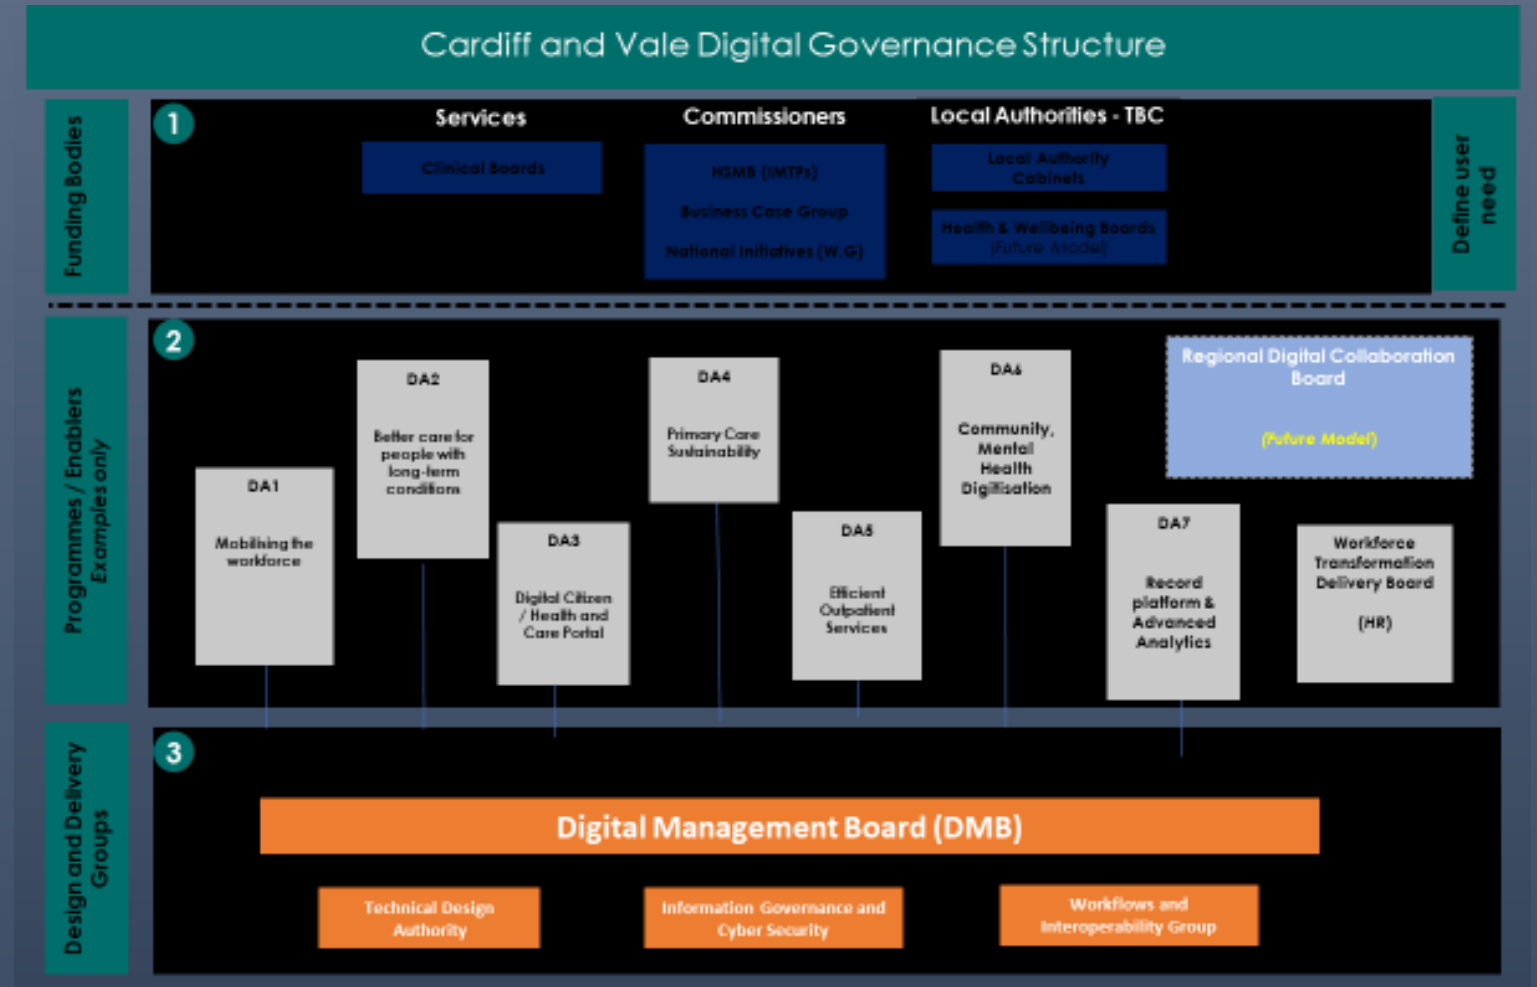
Cardiff and Vale Digital Governance Structure

Funding Bodies

1

Services

Clinical Boards

Commissioners

HSMB (IMTPs)

Business Case Group

National Initiatives (W.G)

Local Authorities - TBC

Local Authority Cabinets

Health & Wellbeing Boards (Future Model)

Define user need

Programmes / Enablers Examples only

2

DA1

Mobilising the workforce

DA2

Better care for people with long-term conditions

DA3

Digital Citizen / Health and Care Portal

DA4

Primary Care Sustainability

DA5

Efficient Outpatient Services

DA6

Community, Mental Health Digitisation

DA7

Record platform & Advanced Analytics

Regional Digital Collaboration Board

(Future Model)

Workforce Transformation Delivery Board

(HR)

Design and Delivery Groups

3

Digital Management Board (DMB)

Technical Design Authority

Information Governance and Cyber Security

Workflows and Interoperability Group